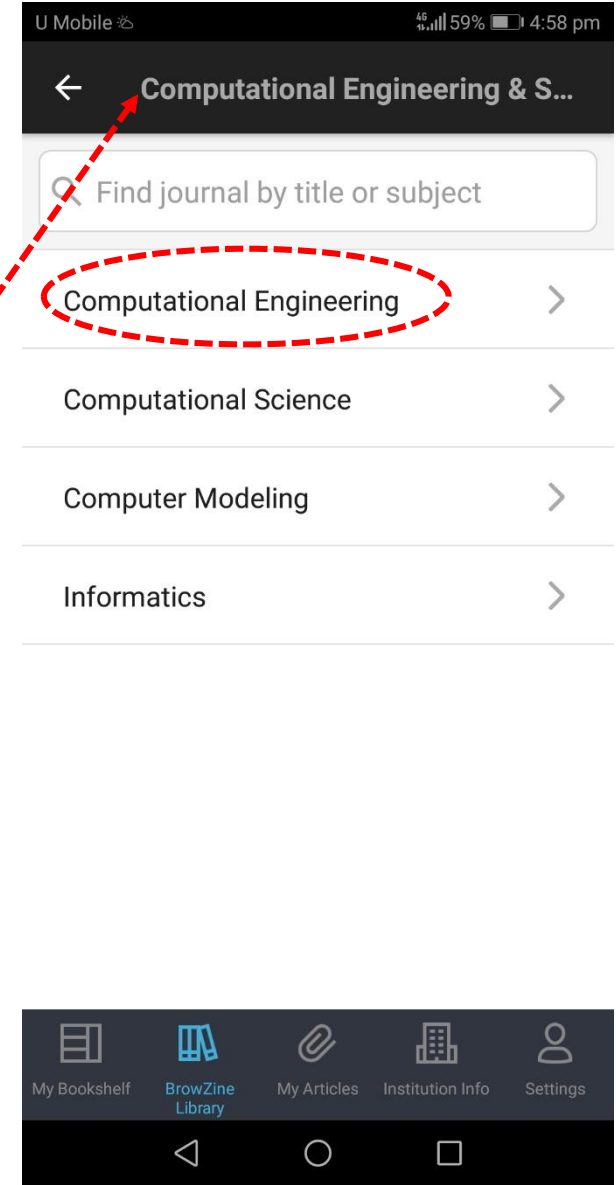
U Mobile 4G 59% 4:58 pm

Computational Engineering & S...

Find journal by title or subject

Computational Engineering

Computational Science

Computer Modeling

Informatics

My Bookshelf
BrowZine Library
My Articles
Institution Info
Settings